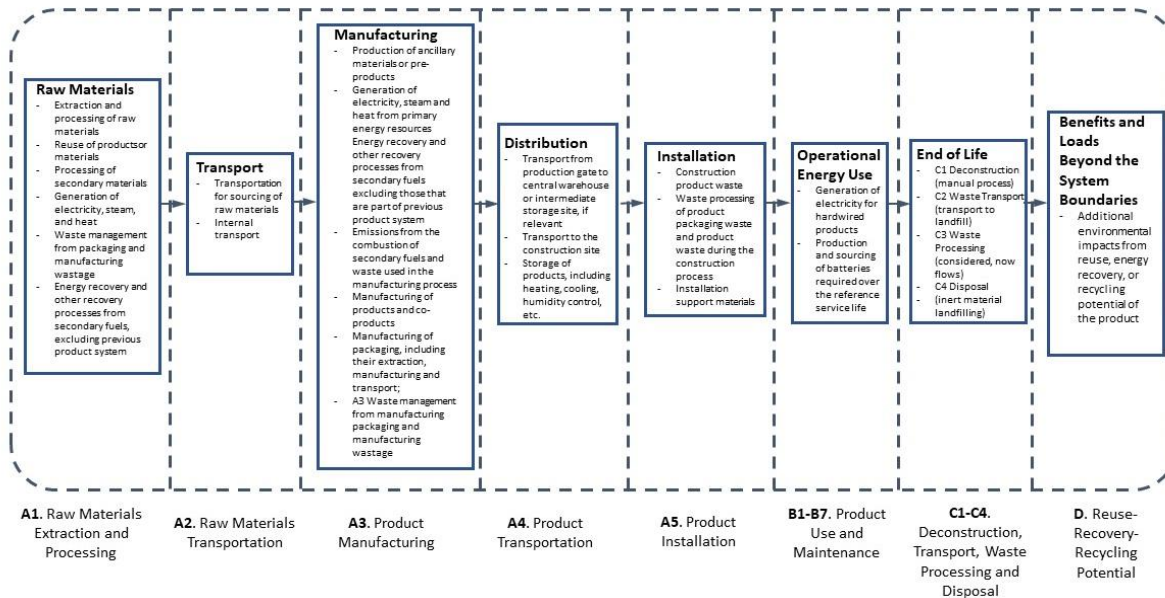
**Raw Materials**
- Extraction and processing of raw materials
- Reuse of productsor materials
- Processing of secondary materials
- Generation of electricity, steam, and heat
- Waste management from packaging and manufacturing wastage
- Energy recovery and other recovery processes from secondary fuels, excluding previous product system

**Transport**
- Transportation for sourcing of raw materials
- Internal transport

**Manufacturing**
- Production of ancillary materials or pre-products
- Generation of electricity, steam and heat from primary energy resources
- Energy recovery and other recovery processes from secondary fuels excluding those that are part of previous product system
- Emissions from the combustion of secondary fuels and waste used in the manufacturing process
- Manufacturing of products and co-products
- Manufacturing of packaging, including their extraction, manufacturing and transport;
- A3 Waste management from manufacturing packaging and manufacturing wastage

**Distribution**
- Transport from production gate to central warehouse or intermediate storage site, if relevant
- Transport to the construction site
- Storage of products, including heating, cooling, humidity control, etc.

**Installation**
- Construction product waste
- Waste processing of product packaging waste and product waste during the construction process
- Installation support materials

**Operational Energy Use**
- Generation of electricity for hardwired products
- Production and sourcing of batteries required over the reference service life

**End of Life**
- C1 Deconstruction (manual process)
- C2 Waste Transport (transport to landfill)
- C3 Waste Processing (considered, now flows)
- C4 Disposal (inert material landfilling)

**Benefits and Loads Beyond the System Boundaries**
- Additional environmental impacts from reuse, energy recovery, or recycling potential of the product

**A1.** Raw Materials Extraction and Processing

**A2.** Raw Materials Transportation

**A3.** Product Manufacturing

**A4.** Product Transportation

**A5.** Product Installation

**B1-B7.** Product Use and Maintenance

**C1-C4.** Deconstruction, Transport, Waste Processing and Disposal

**D.** Reuse-Recovery-Recycling Potential